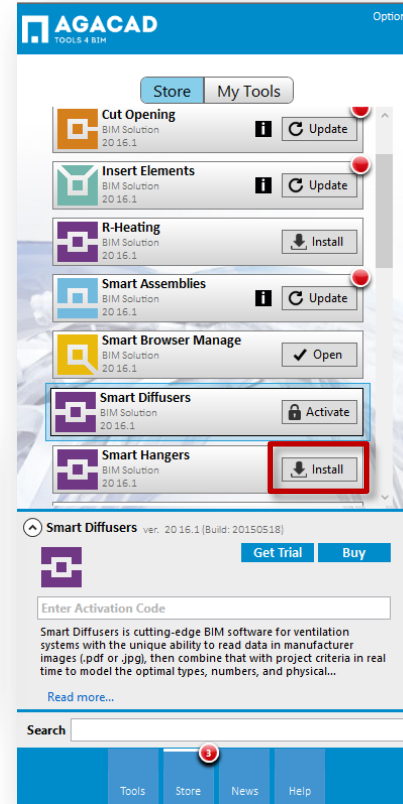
AGACAD
TOOLS 4 BIM
Optio

Store
My Tools

Cut Opening
BIM Solution
2016.1
Update

Insert Elements
BIM Solution
2016.1
Update

R-Heating
BIM Solution
2016.1
Install

Smart Assemblies
BIM Solution
2016.1
Update

Smart Browser Manage
BIM Solution
2016.1
Open

Smart Diffusers
BIM Solution
2016.1
Activate

Smart Hangers
BIM Solution
2016.1
Install

Smart Diffusers ver. 2016.1 (Build: 20150518)

Get Trial
Buy

Enter Activation Code

Smart Diffusers is cutting-edge BIM software for ventilation systems with the unique ability to read data in manufacturer images (.pdf or .jpg), then combine that with project criteria in real time to model the optimal types, numbers, and physical...

Read more...

Search

3
Tools
Store
News
Help